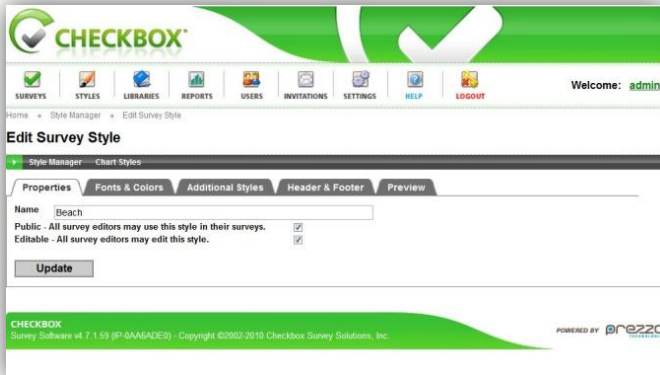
CHECKBOX®

SURVEYS STYLES LIBRARIES REPORTS USERS INVITATIONS SETTINGS HELP LOGOUT

Welcome: admin

Home » Style Manager » Edit Survey Style

Edit Survey Style

Style Manager Chart Styles

Properties Fonts & Colors Additional Styles Header & Footer Preview

Name Beach

Public - All survey editors may use this style in their surveys.

Editable - All survey editors may edit this style.

Update

CHECKBOX
Survey Software v4.7.1.59 (IP-0AA6ADE0) - Copyright ©2002-2010 Checkbox Survey Solutions, Inc.

POWERED BY prezza TECHNOLOGIES